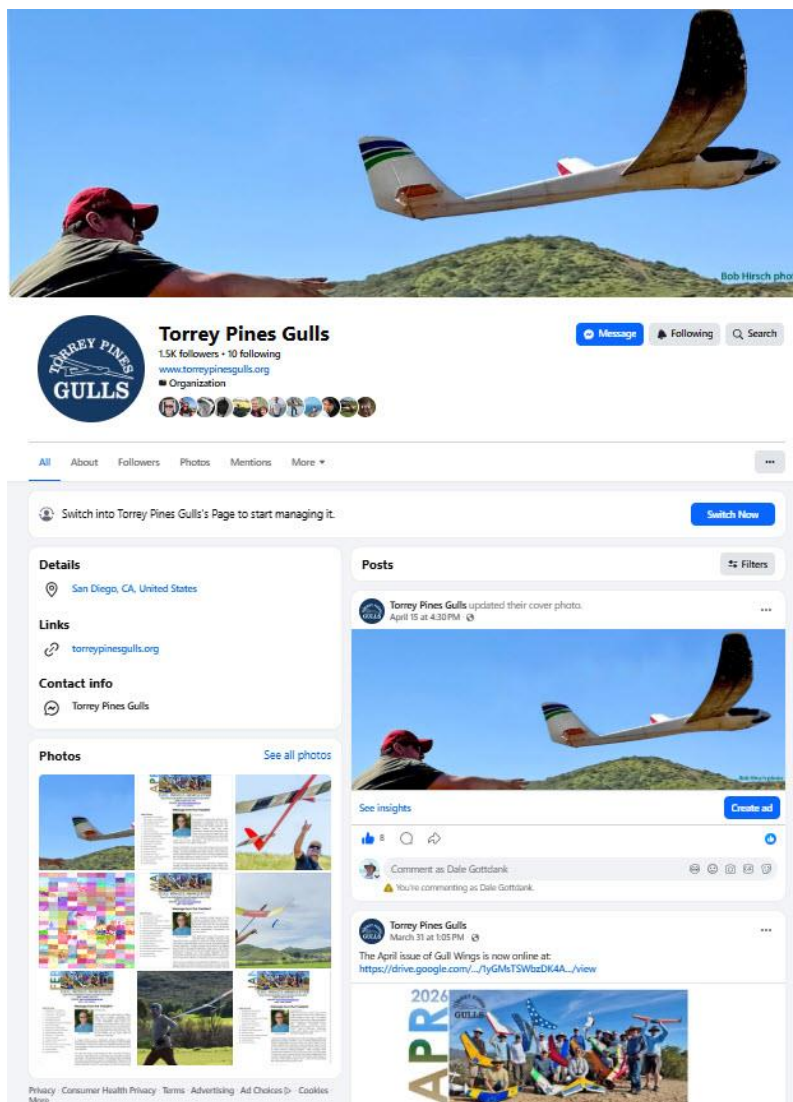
Bob Hirsch pho

TORREY PINES GULLS

Torrey Pines Gulls
1.5K followers • 10 following
www.torreypinesgulls.org
Organization

Message
Following
Search

All
About
Followers
Photos
Mentions
More

Switch into Torrey Pines Gulls's Page to start managing it.
Switch Now

Details
San Diego, CA, United States

Links
torreypinesgulls.org

Contact info
Torrey Pines Gulls

Photos
See all photos

Posts
Filters

Torrey Pines Gulls updated their cover photo.
April 15 at 4:30 PM

See insights
Create ad

8

Comment as Dale Gottdank
You're commenting as Dale Gottdank.

Torrey Pines Gulls
March 31 at 1:05 PM
The April issue of Gull Wings is now online at:
https://drive.google.com/.../1yGMsTSWbzDK4A.../view

2026
APR
GULLS

Privacy · Consumer Health Privacy · Terms · Advertising · Ad Choices · Cookies · More